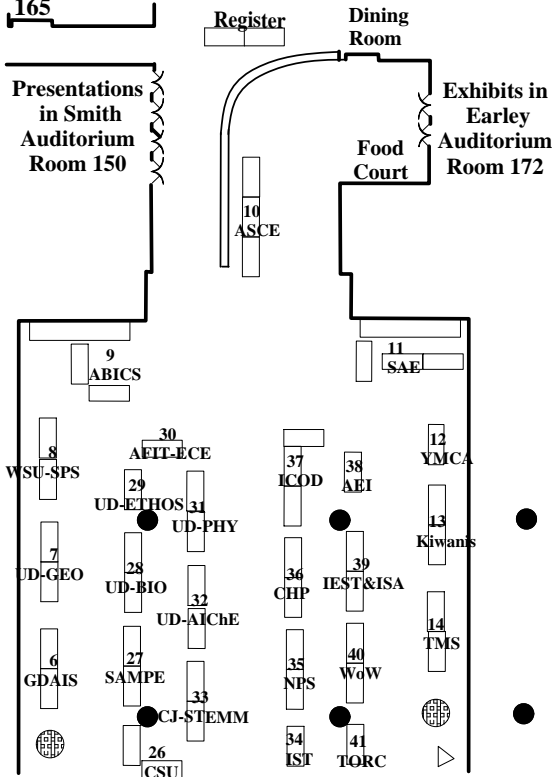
165

Register

Dining Room

Presentations in Smith Auditorium Room 150

Exhibits in Earley Auditorium Room 172

Food Court

10 ASCE

9 ABICS

11 SAE

8 WSU-SPS

30 AFIT-ECE

37 ICOD

38 AEI

12 YMCA

29 UD-ETHOS

31 UD-PHY

13 Kiwanis

7 UD-GEO

28 UD-BIO

36 CHP

39 IEST&ISA

32 UD-AIChE

14 TMS

6 GDAIS

27 SAMPE

35 NPS

40 WoW

33 CJ-STEMM

26 CSU

34 IST

41 TORC